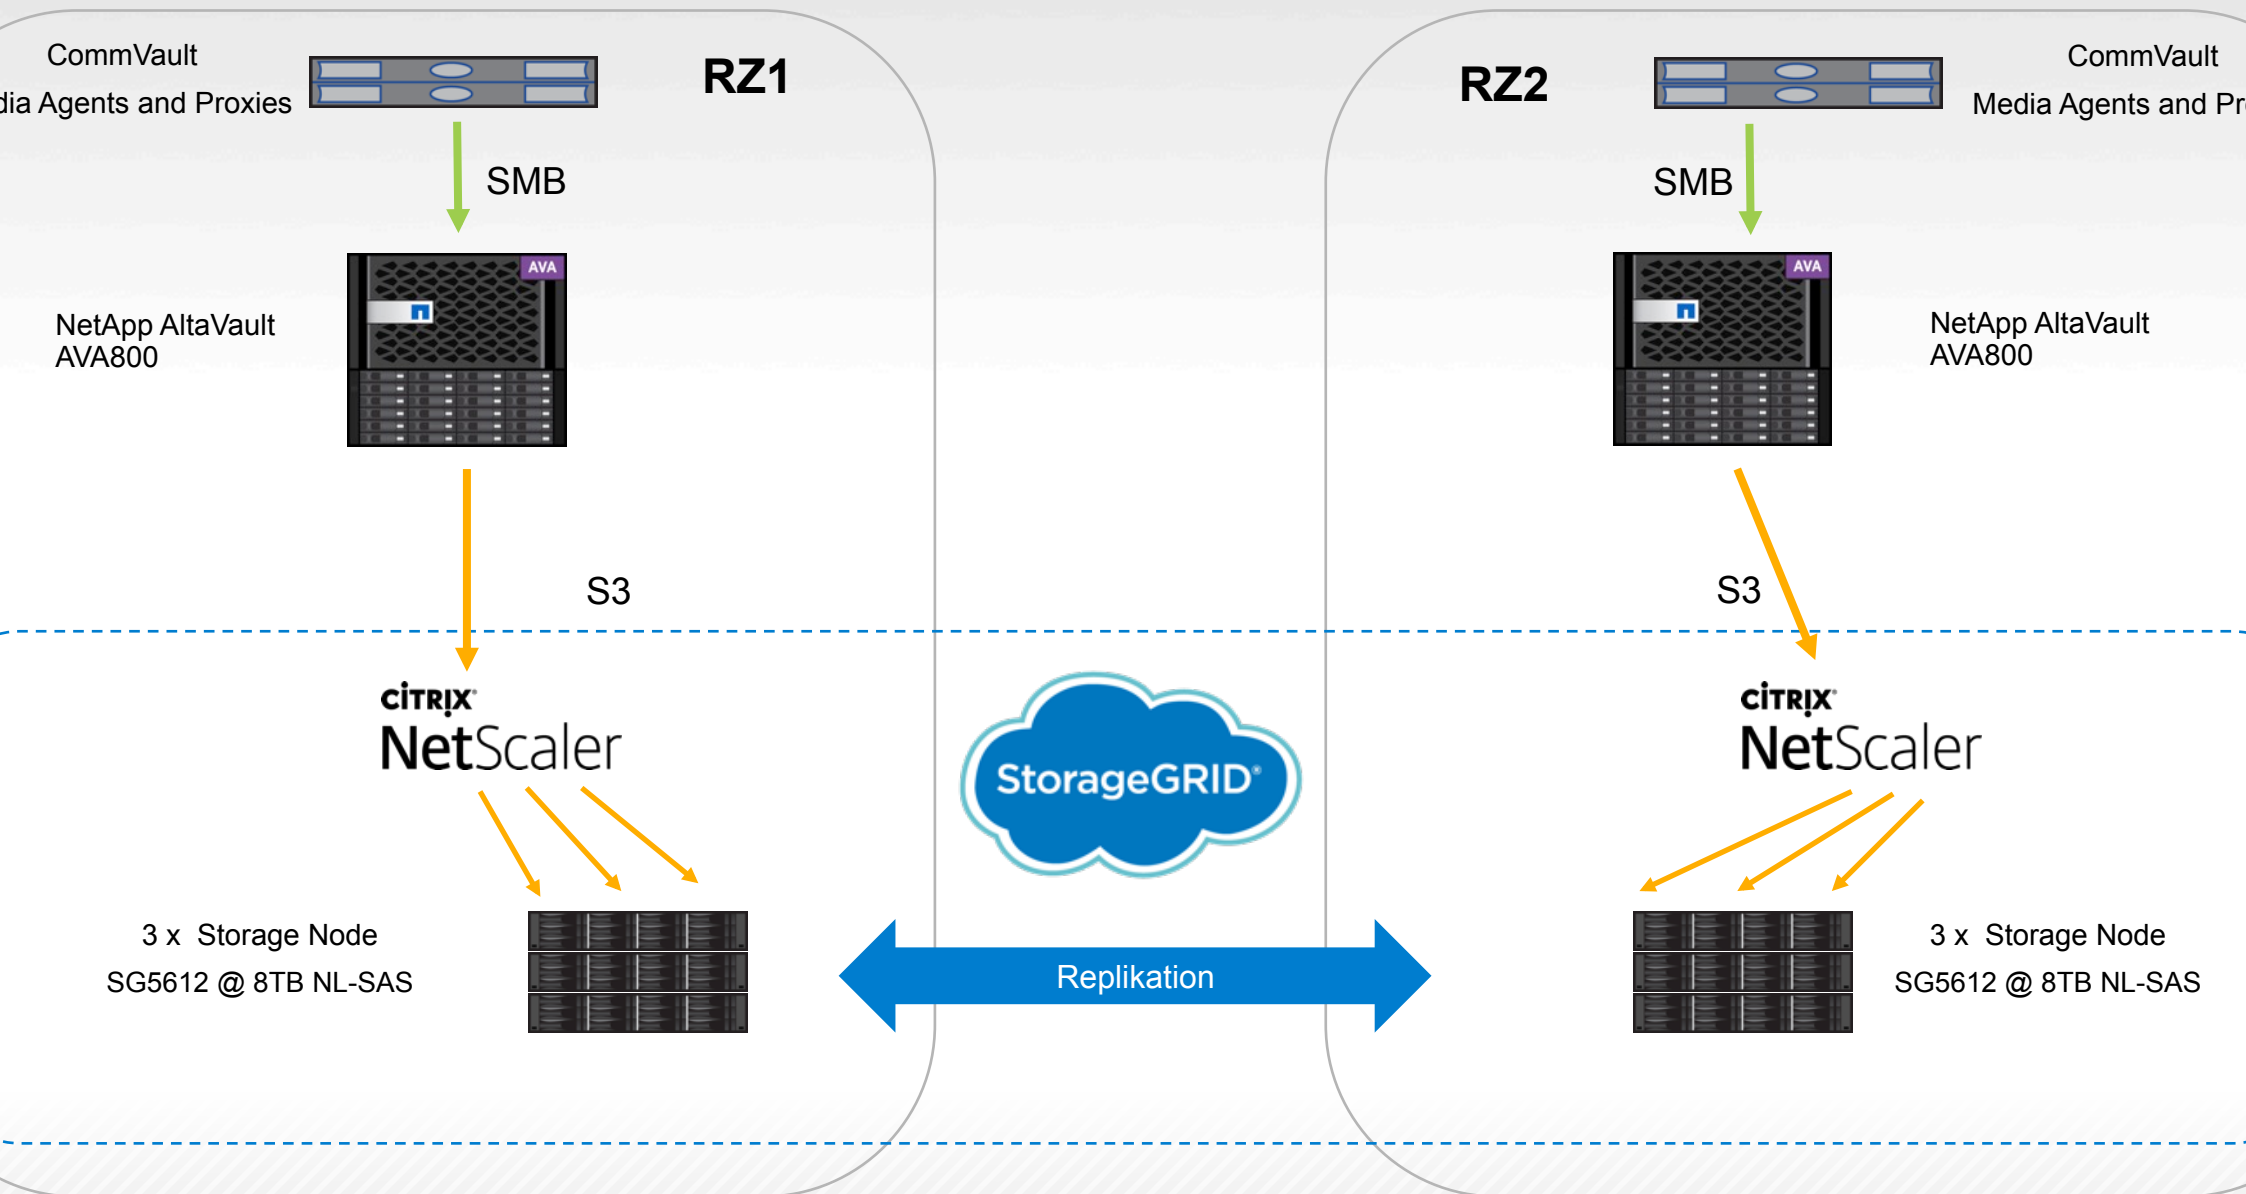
CommVault
dia Agents and Proxies

RZ1

SMB

AVA

NetApp AltaVault
AVA800

S3

CiTRiX
NetScaler

3 x Storage Node
SG5612 @ 8TB NL-SAS

StorageGRID

Replikation

RZ2

CommVault
Media Agents and Pr

SMB

AVA

NetApp AltaVault
AVA800

S3

CiTRiX
NetScaler

3 x Storage Node
SG5612 @ 8TB NL-SAS